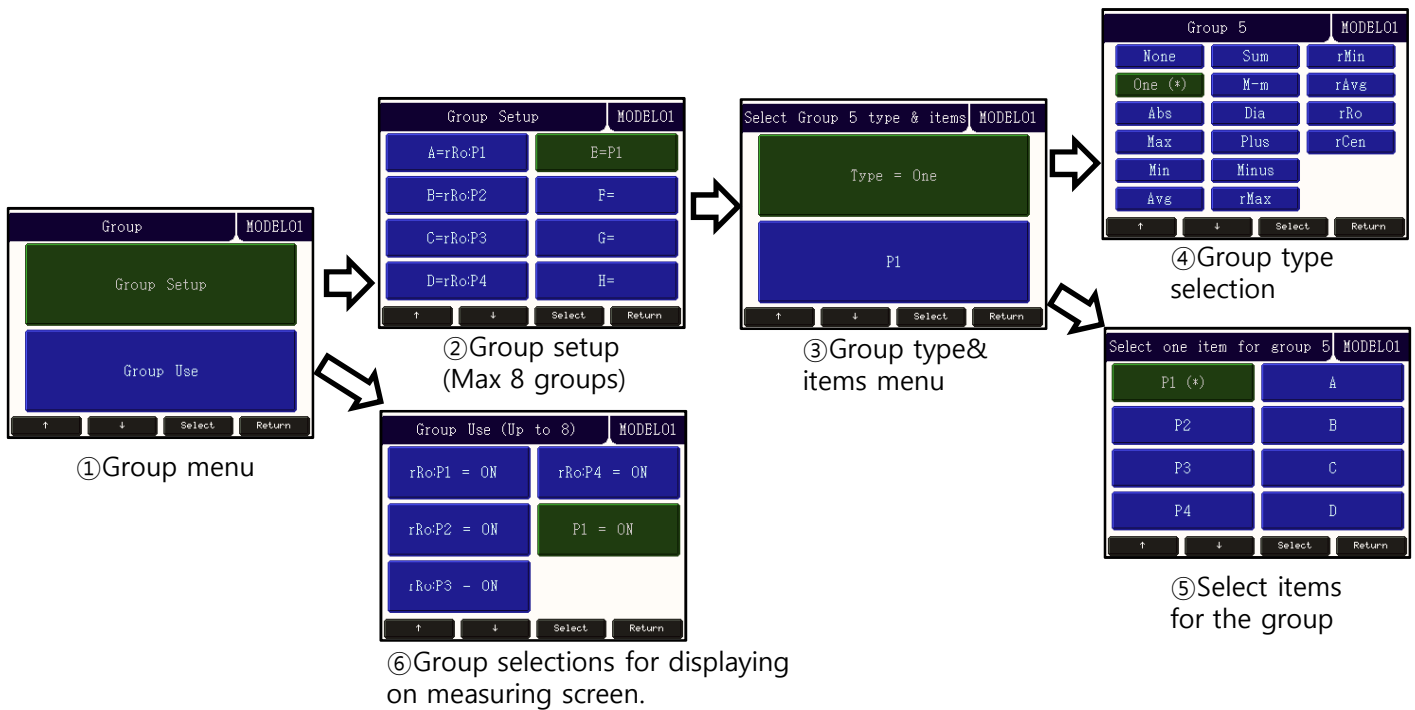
Group MODEL01

Group Setup

Group Use

↑ ↓ Select Return

①Group menu

Group Setup MODEL01

A=rRo:P1 B=P1

B=rRo:P2 F=

C=rRo:P3 G=

D=rRo:P4 H=

↑ ↓ Select Return

②Group setup (Max 8 groups)

Select Group 5 type & items MODEL01

Type = One

P1

↑ ↓ Select Return

③Group type& items menu

Group 5 MODEL01

None Sum rMin

One (*) M-m rAvg

Abs Dia rRo

Max Plus rCen

Min Minus

Avg rMax

↑ ↓ Select Return

④Group type selection

Select one item for group 5 MODEL01

P1 (*) A

P2 B

P3 C

P4 D

↑ ↓ Select Return

⑤Select items for the group

Group Use (Up to 8) MODEL01

rRo:P1 = ON rRo:P4 = ON

rRo:P2 = ON P1 = ON

rRo:P3 - ON

↑ ↓ Select Return

⑥Group selections for displaying on measuring screen.